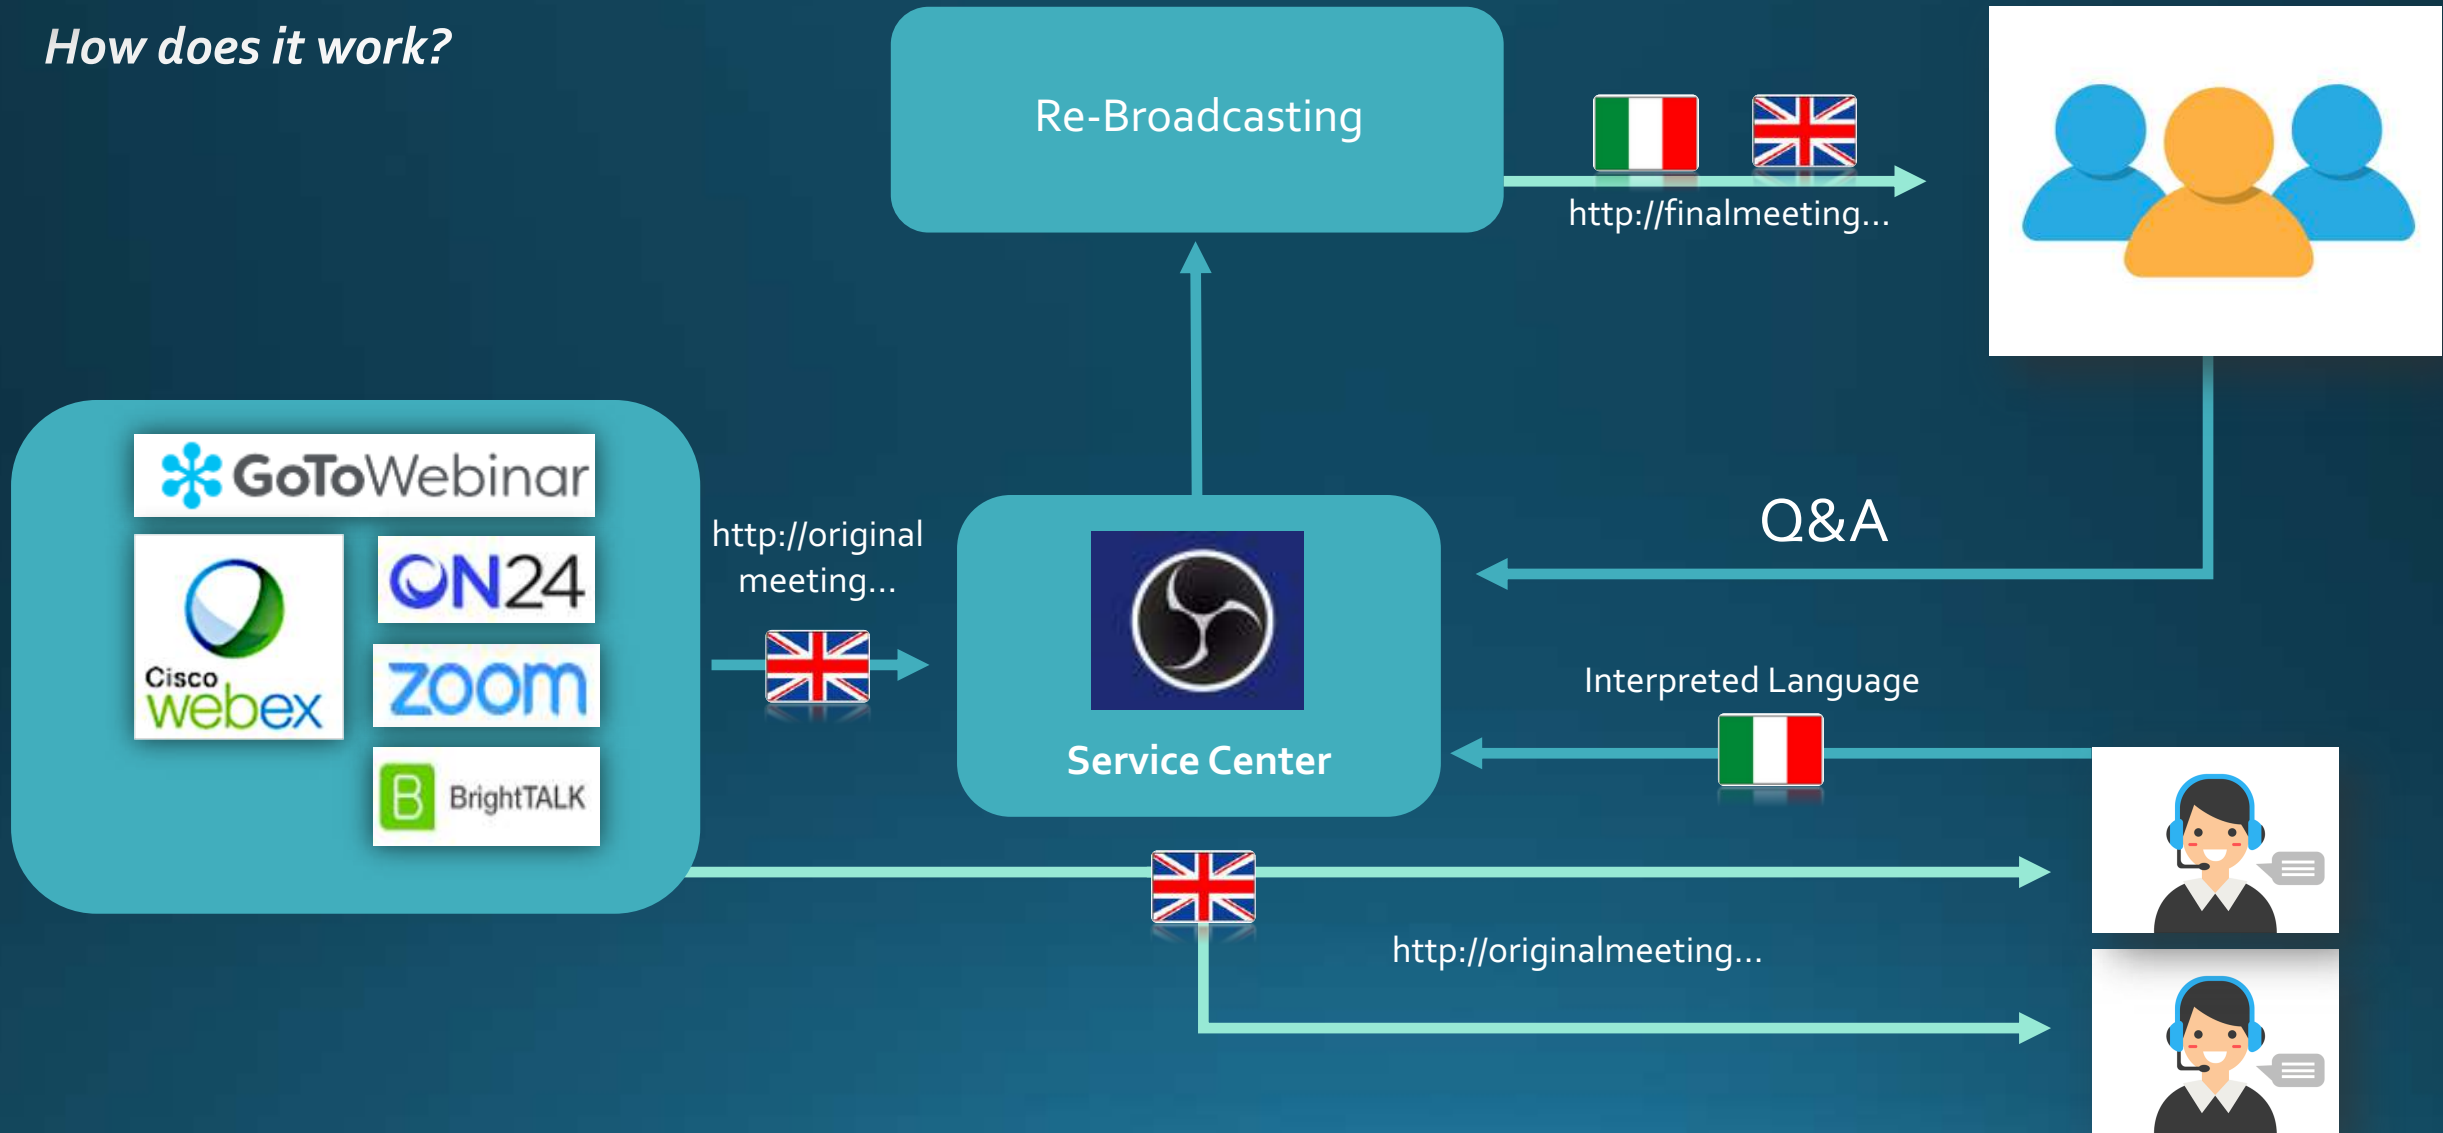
How does it work?

Re-Broadcasting

http://finalmeeting...

GoToWebinar

ON24

Cisco webex

zoom

BrightTALK

http://original meeting...

Service Center

Q&A

Interpreted Language

http://originalmeeting...